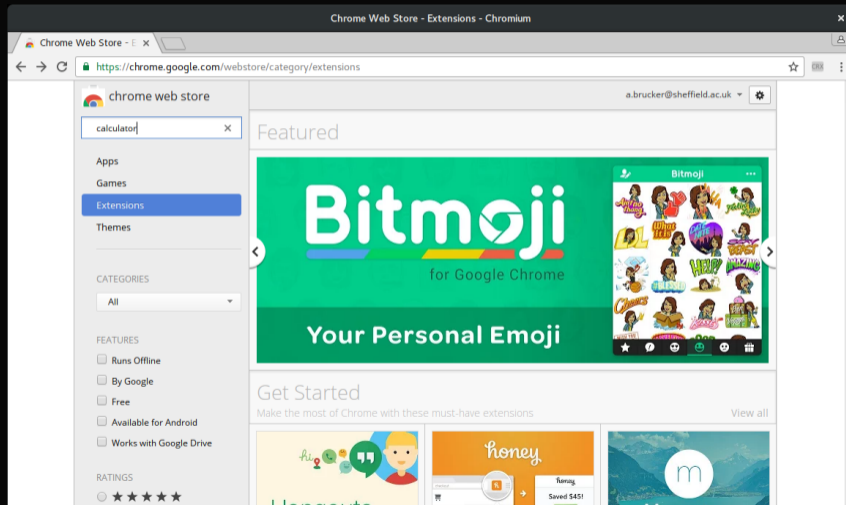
Chrome Web Store - Extensions - Chromium

Chrome Web Store - E

https://chrome.google.com/webstore/category/extensions

chrome web store

calculator

Apps

Games

Extensions

Themes

CATEGORIES

All

FEATURES

Runs Offline

By Google

Free

Available for Android

Works with Google Drive

RATINGS

★★★★★

a.brucker@sheffield.ac.uk

Featured

Bitmoji

for Google Chrome

Your Personal Emoji

Bitmoji

Get Started

Make the most of Chrome with these must-have extensions

View all

hi

honey

honey

Saved $45!

m